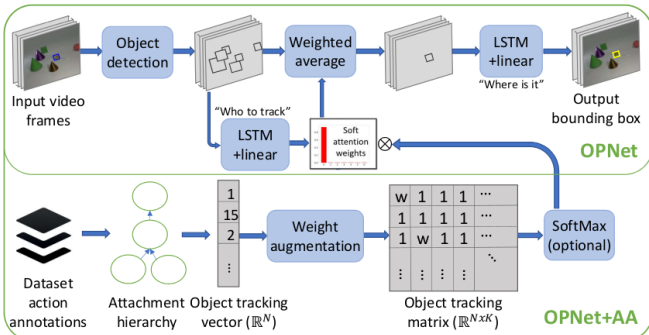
Input video frames

Object detection

Weighted average

LSTM +linear

"Where is it"

Output bounding box

"Who to track"

LSTM +linear

Soft attention weights

$\otimes$

OPNet

1
15
2
⋮

Weight augmentation

| w | 1 | 1 | 1 | ⋯ |
|---|---|---|---|---|
| 1 | 1 | 1 | 1 | ⋯ |
| 1 | w | 1 | 1 | ⋯ |
| ⋮ | ⋮ | ⋮ | ⋮ | ⋱ |

SoftMax (optional)

Dataset action annotations

Attachment hierarchy

Object tracking vector ($\mathbb{R}^N$)

Object tracking matrix ($\mathbb{R}^{NxK}$)

OPNet+AA